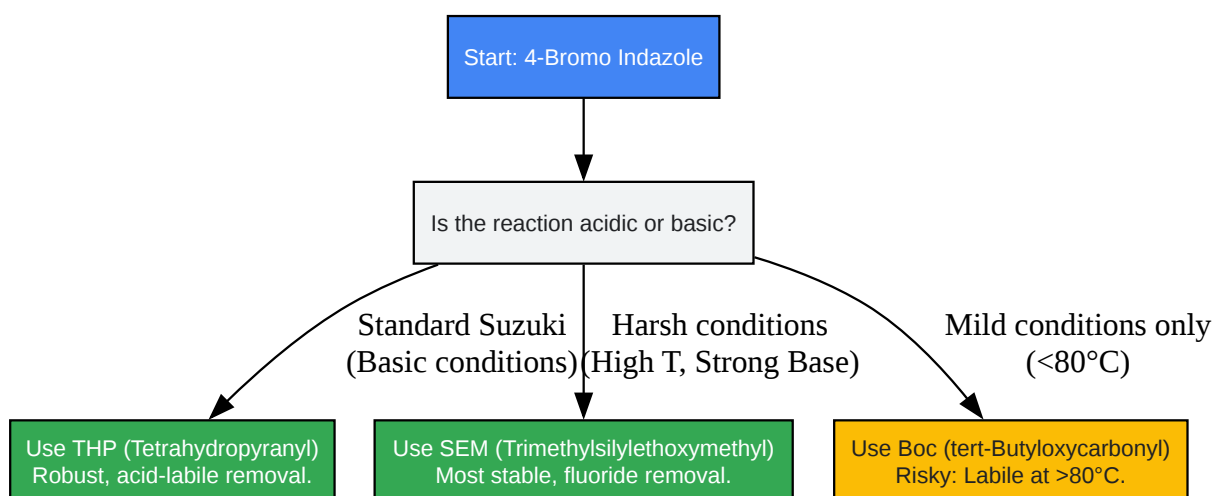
Start: 4-Bromo Indazole

Is the reaction acidic or basic?

Standard Suzuki (Basic conditions)

Harsh conditions (High T, Strong Base)

Mild conditions only (<80°C)

Use THP (Tetrahydropyranyl) Robust, acid-labile removal.

Use SEM (Trimethylsilylethoxymethyl) Most stable, fluoride removal.

Use Boc (tert-Butyloxycarbonyl) Risky: Labile at >80°C.